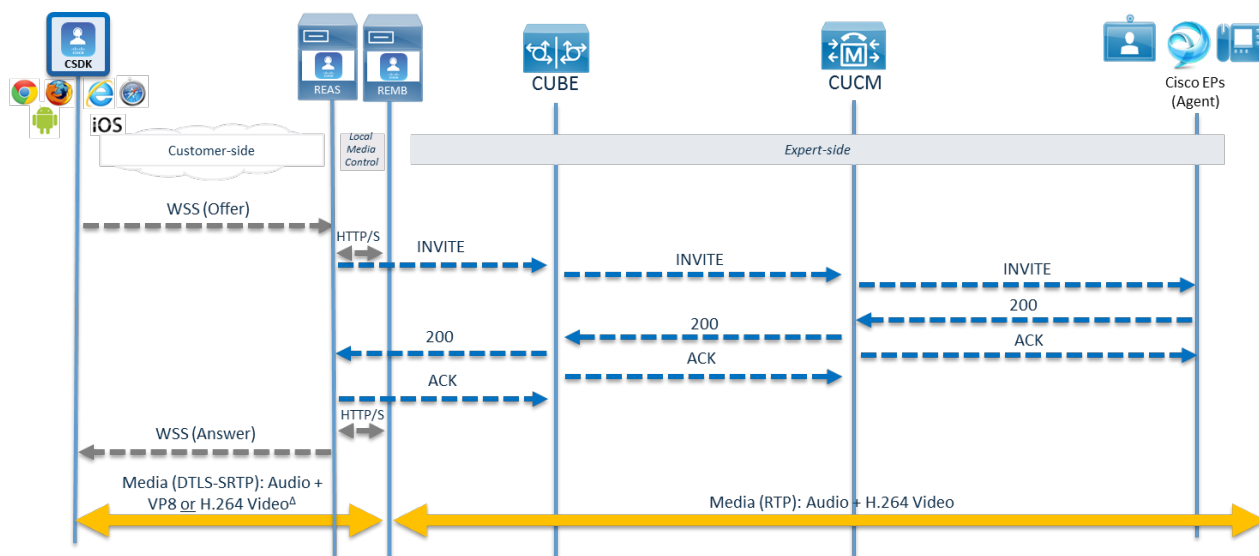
CSDK

iOS

REAS

REMB

CUBE

CUCM

Cisco EPs
(Agent)

Customer-side

Local Media Control

Expert-side

WSS (Offer)

HTTP/S

INVITE

INVITE

INVITE

200

200

200

ACK

ACK

ACK

HTTP/S

WSS (Answer)

Media (DTLS-SRTP): Audio + VP8 or H.264 Video$^{\Delta}$

Media (RTP): Audio + H.264 Video